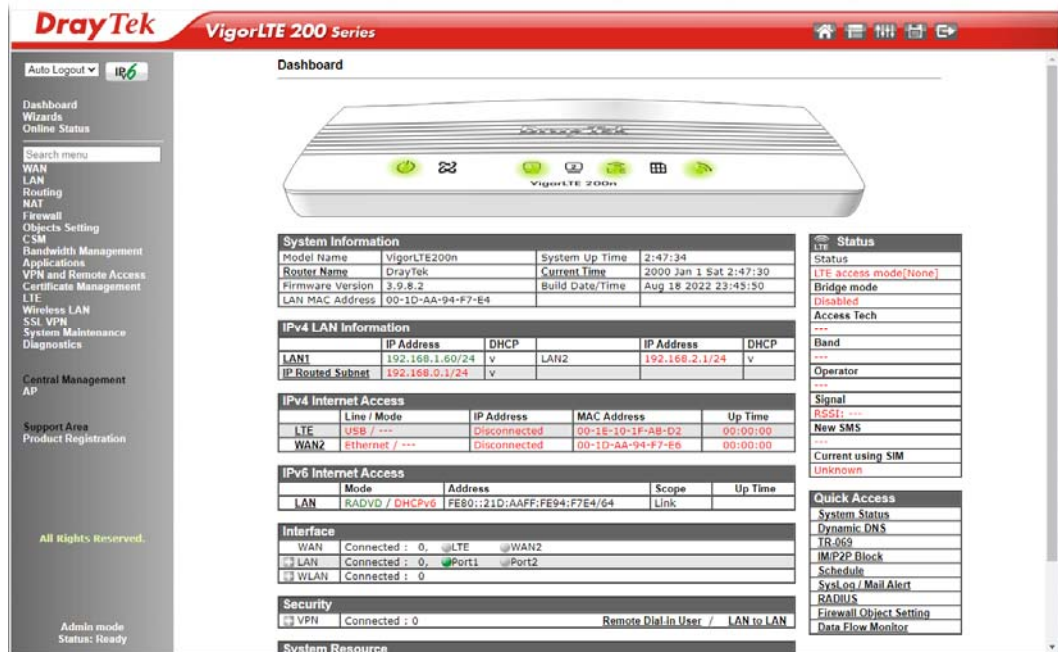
DrayTek VigorLTE 200 Series

Auto Logout IPv6

Dashboard
Wizards
Online Status

Search menu
WAN
LAN
Routing
NAT
Firewall
Objects Setting
CSM
Bandwidth Management
Applications
VPN and Remote Access
Certificate Management
LTE
Wireless LAN
SSL VPN
System Maintenance
Diagnostics

Central Management
AP

Support Area
Product Registration

All Rights Reserved.

Admin mode
Status: Ready

Dashboard

DrayTek
VigorLTE 200n

System Information

| Model Name | VigorLTE200n | System Up Time | 2:47:34 |
|---|---|---|---|
| Router Name | DrayTek | Current Time | 2000 Jan 1 Sat 2:47:30 |
| Firmware Version | 3.9.8.2 | Build Date/Time | Aug 18 2022 23:45:50 |
| LAN MAC Address | 00-1D-AA-94-F7-E4 | | |

IPv4 LAN Information

| | IP Address | DHCP | | IP Address | DHCP |
|---|---|---|---|---|---|
| LAN1 | 192.168.1.60/24 | v | LAN2 | 192.168.2.1/24 | v |
| IP Routed Subnet | 192.168.0.1/24 | v | | | |

IPv4 Internet Access

| | Line / Mode | IP Address | MAC Address | Up Time |
|---|---|---|---|---|
| LTE | USB / --- | Disconnected | 00-1E-10-1F-AB-D2 | 00:00:00 |
| WAN2 | Ethernet / --- | Disconnected | 00-1D-AA-94-F7-E6 | 00:00:00 |

IPv6 Internet Access

| | Mode | Address | Scope | Up Time |
|---|---|---|---|---|
| LAN | RADVD / DHCPv6 | FE80::21D:AAFF:FE94:F7E4/64 | Link | |

Interface

| WAN | Connected : 0, LTE WAN2 |
|---|---|
| LAN | Connected : 0, Port1 Port2 |
| WLAN | Connected : 0 |

Security

| VPN | Connected : 0 | Remote Dial-in User / LAN to LAN |
|---|---|---|

System Resource

LTE Status
Status
LTE access mode[None]
Bridge mode
Disabled
Access Tech
---
Band
---
Operator
---
Signal
RSSI: ---
New SMS
---
Current using SIM
Unknown

Quick Access
System Status
Dynamic DNS
TR-069
IM/P2P Block
Schedule
SysLog / Mail Alert
RADIUS
Firewall Object Setting
Data Flow Monitor